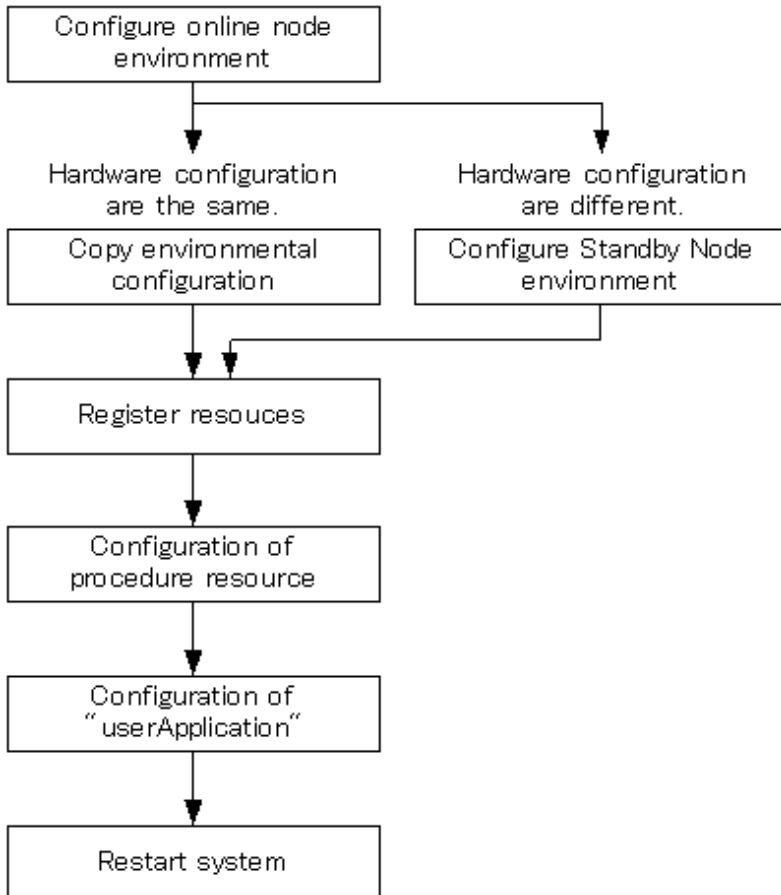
Configure online node environment

Hardware configuration are the same.

Copy environmental configuration

Hardware configuration are different.

Configure Standby Node environment

Register resouces

Configuration of procedure resource

Configuration of "userApplication"

Restart system